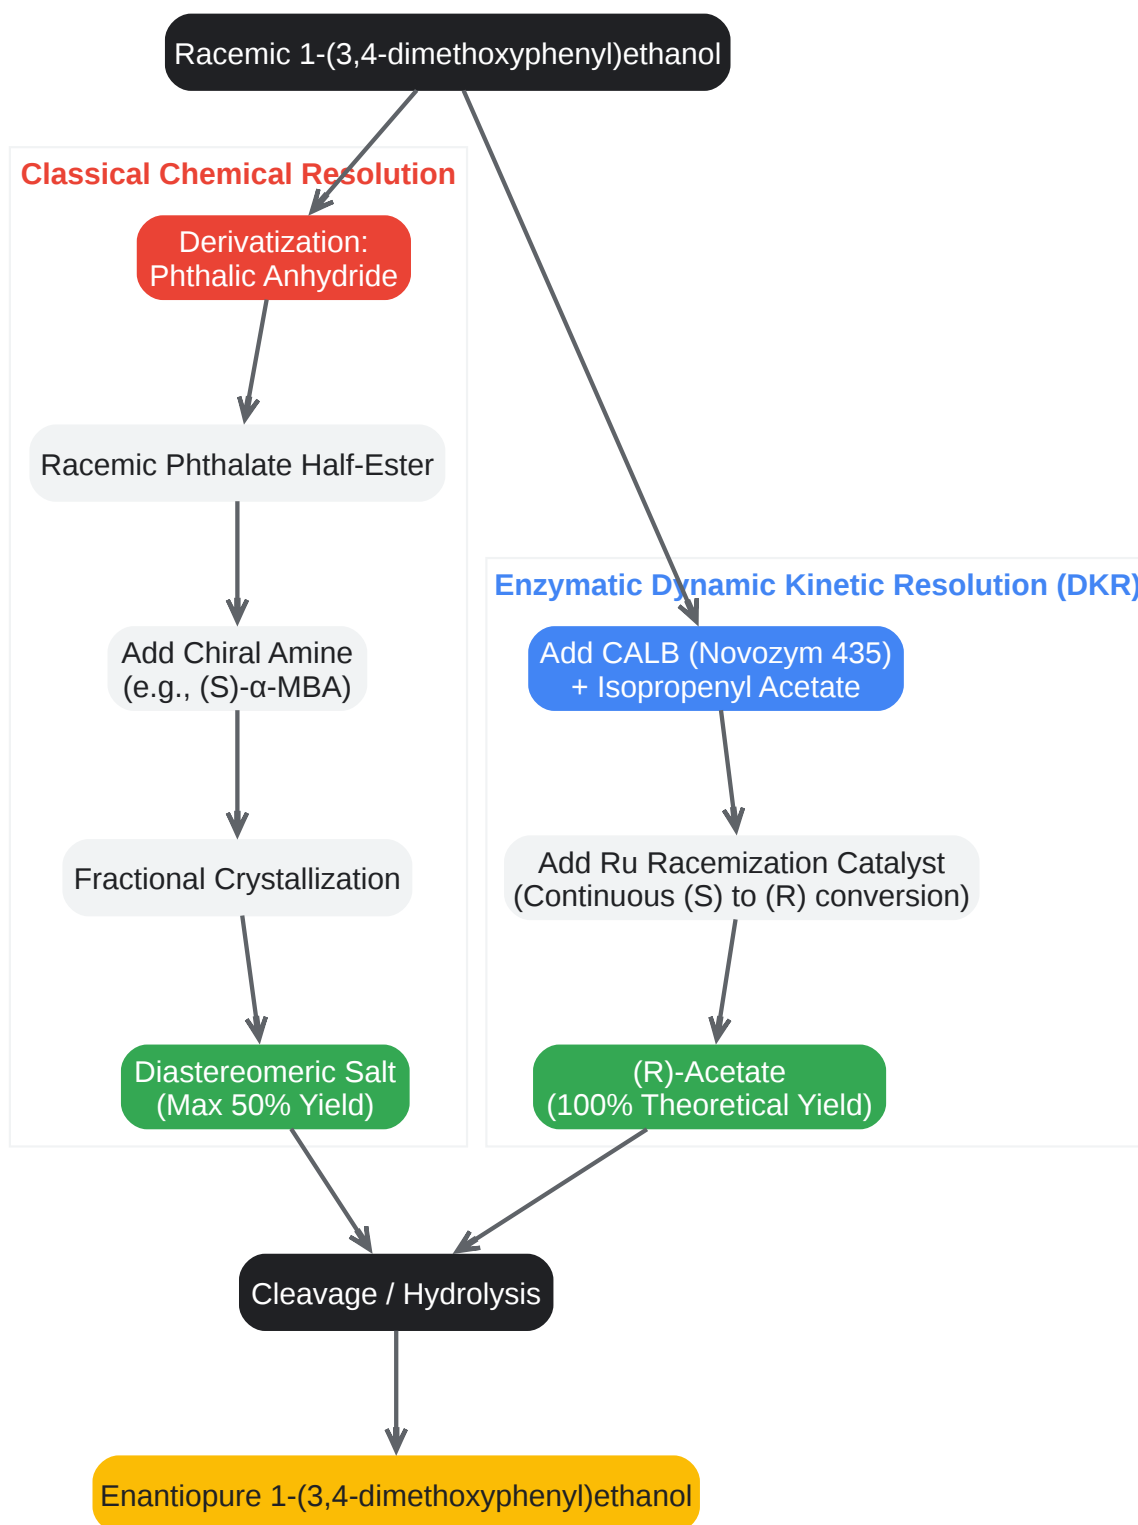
Racemic 1-(3,4-dimethoxyphenyl)ethanol

Classical Chemical Resolution

Derivatization:
Phthalic Anhydride

Racemic Phthalate Half-Ester

Add Chiral Amine
(e.g., (S)-α-MBA)

Fractional Crystallization

Diastereomeric Salt
(Max 50% Yield)

Enzymatic Dynamic Kinetic Resolution (DKR)

Add CALB (Novozym 435)
+ Isopropenyl Acetate

Add Ru Racemization Catalyst
(Continuous (S) to (R) conversion)

(R)-Acetate
(100% Theoretical Yield)

Cleavage / Hydrolysis

Enantiopure 1-(3,4-dimethoxyphenyl)ethanol